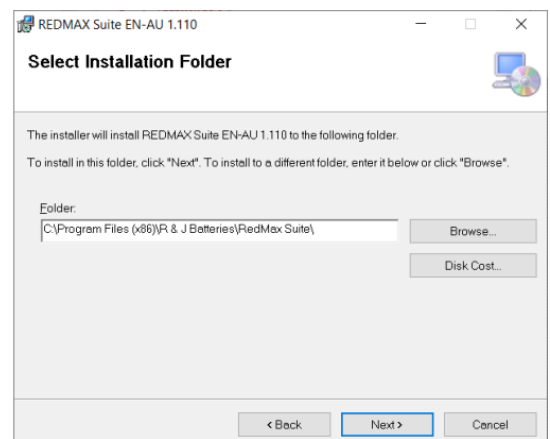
REDMAX Suite EN-AU 1.110

Select Installation Folder

The installer will install REDMAX Suite EN-AU 1.110 to the following folder.

To install in this folder, click "Next". To install to a different folder, enter it below or click "Browse".

Folder:

C:\Program Files (x86)\R & J Batteries\RedMax Suite\

Browse...

Disk Cost...

< Back

Next >

Cancel